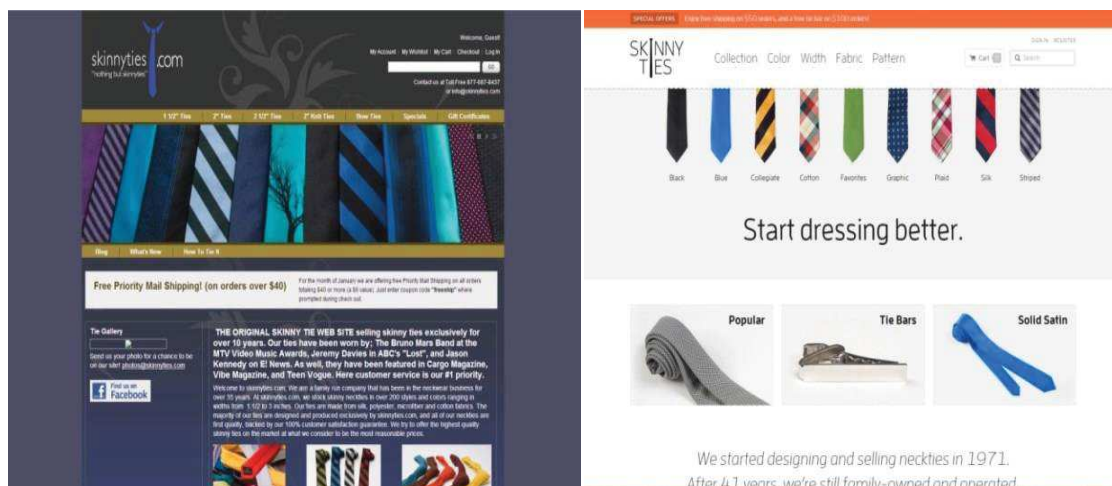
skinnyties.com
"nothing but skinnyties"

Welcome, Guest
My Account | My Wishlist | My Cart | Checkout | Log In
GO
Contact us at Toll Free 877-887-8437
or info@skinnyties.com

1 1/2" Ties | 2" Ties | 2 1/2" Ties | 2" Knit Ties | Bow Ties | Specials | Gift Certificates

Blog | What's New | How To Tie It

Free Priority Mail Shipping! (on orders over $40)

For the month of January we are offering free Priority Mail Shipping on all orders totaling $40 or more (a $8 value). Just enter coupon code "freeship" where prompted during check out.

Tie Gallery
Send us your photo for a chance to be on our site! photos@skinnyties.com

Find us on Facebook

THE ORIGINAL SKINNY TIE WEB SITE selling skinny ties exclusively for over 10 years. Our ties have been worn by; The Bruno Mars Band at the MTV Video Music Awards, Jeremy Davies in ABC's "Lost", and Jason Kennedy on E! News. As well, they have been featured in Cargo Magazine, Vibe Magazine, and Teen Vogue. Here customer service is our #1 priority.

Welcome to skinnyties.com. We are a family run company that has been in the necktie business for over 35 years. At skinnyties.com, we stock skinny neckties in over 200 styles and colors ranging in widths from 1 1/2 to 3 inches. Our ties are made from silk, polyester, microfiber and cotton fabrics. The majority of our ties are designed and produced exclusively by skinnyties.com, and all of our neckties are first quality, backed by our 100% customer satisfaction guarantee. We try to offer the highest quality skinny ties on the market at what we consider to be the most reasonable prices.

SPECIAL OFFERS Enjoy free shipping on $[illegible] orders, and a free tie bar on $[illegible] orders!

SKINNY TIES
Collection Color Width Fabric Pattern
SIGN IN REGISTER
Cart Search

Black Blue Collegiate Cotton Favorites Graphic Plaid Silk Striped

Start dressing better.

Popular
Tie Bars
Solid Satin

We started designing and selling neckties in 1971.
After 41 years, we're still family-owned and operated.